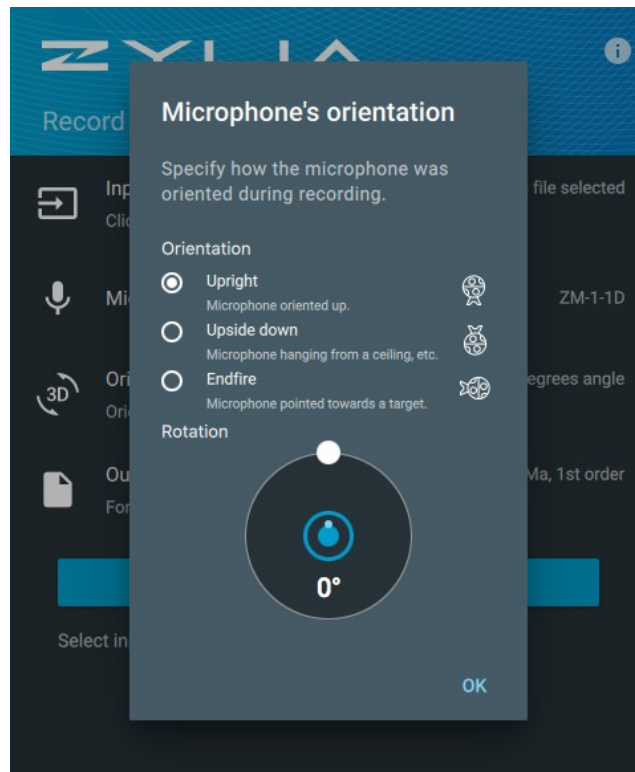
ZYLIA

Record

Inp
Clic

file selected

Mi

ZM-1-1D

3D

Ori
Ori

egrees angle

Ou
For

Ma, 1st order

Select in

Microphone's orientation

Specify how the microphone was oriented during recording.

Orientation

Upright
Microphone oriented up.

Upside down
Microphone hanging from a ceiling, etc.

Endfire
Microphone pointed towards a target.

Rotation

0°

OK